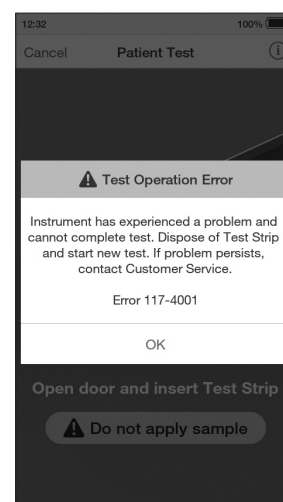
12:32

100%

Cancel

Patient Test

Test Operation Error

Instrument has experienced a problem and cannot complete test. Dispose of Test Strip and start new test. If problem persists, contact Customer Service.

Error 117-4001

OK

Open door and insert Test Strip

Do not apply sample